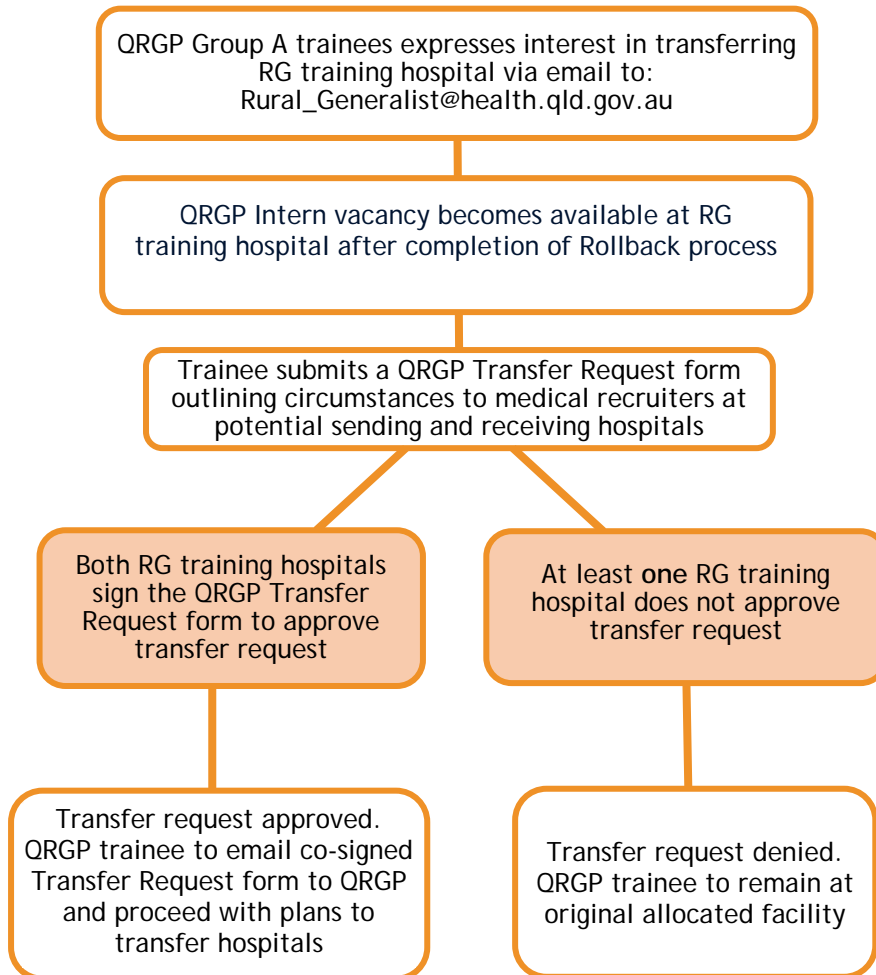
QRGP Group A trainees expresses interest in transferring RG training hospital via email to: Rural_Generalist@health.qld.gov.au

QRGP Intern vacancy becomes available at RG training hospital after completion of Rollback process

Trainee submits a QRGP Transfer Request form outlining circumstances to medical recruiters at potential sending and receiving hospitals

Both RG training hospitals sign the QRGP Transfer Request form to approve transfer request

At least **one** RG training hospital does not approve transfer request

Transfer request approved. QRGP trainee to email co-signed Transfer Request form to QRGP and proceed with plans to transfer hospitals

Transfer request denied. QRGP trainee to remain at original allocated facility